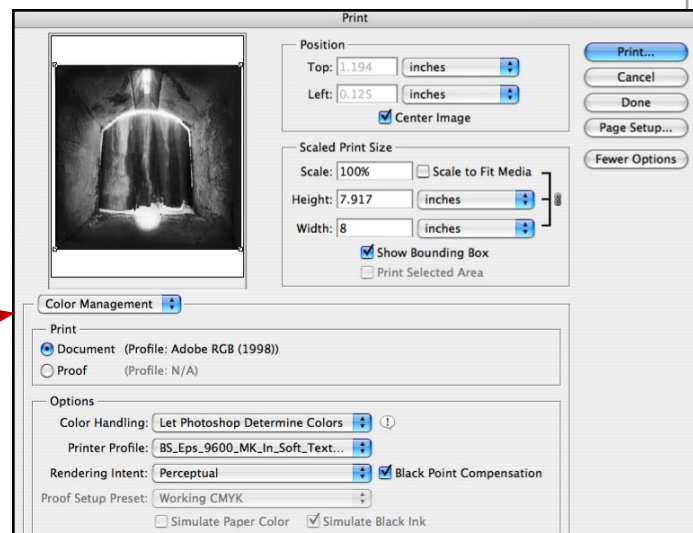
Print

Position
Top: 1.194 inches
Left: 0.125 inches
Center Image

Scaled Print Size
Scale: 100% Scale to Fit Media
Height: 7.917 inches
Width: 8 inches
Show Bounding Box
Print Selected Area

Print...
Cancel
Done
Page Setup...
Fewer Options

Color Management

Print
Document (Profile: Adobe RGB (1998))
Proof (Profile: N/A)

Options
Color Handling: Let Photoshop Determine Colors
Printer Profile: BS_Eps_9600_MK_In_Soft_Text...
Rendering Intent: Perceptual
Black Point Compensation
Proof Setup Preset: Working CMYK
Simulate Paper Color Simulate Black Ink